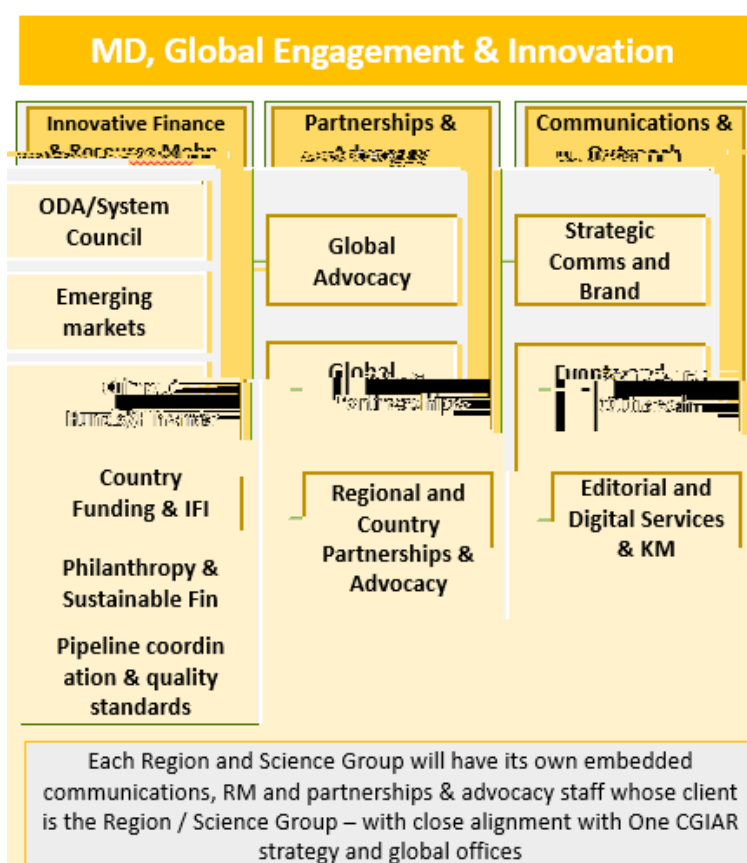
MD, Global Engagement & Innovation

Innovative Finance & Resource Mobn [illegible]

Partnerships & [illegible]

Communications & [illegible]

ODA/System Council

Emerging markets

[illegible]

Country Funding & IFI

Philanthropy & Sustainable Fin

Pipeline coordination & quality standards

Global Advocacy

Global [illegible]

Regional and Country Partnerships & Advocacy

Strategic Comms and Brand

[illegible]

Editorial and Digital Services & KM

Each Region and Science Group will have its own embedded communications, RM and partnerships & advocacy staff whose client is the Region / Science Group – with close alignment with One CGIAR strategy and global offices